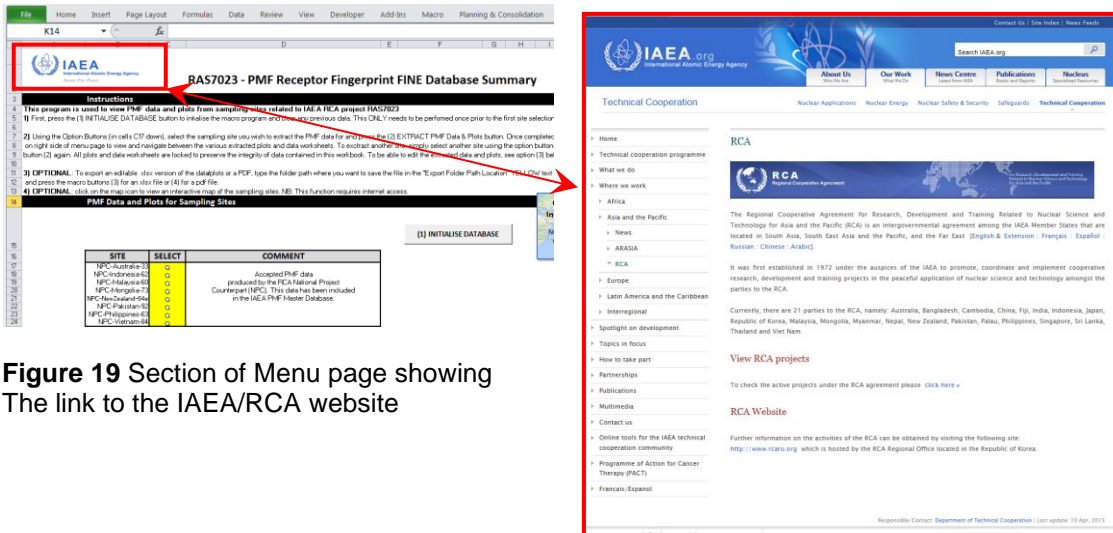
File Home Insert Page Layout Formulas Data Review View Developer Add-Ins Macro Planning & Consolidation

K14

$f_x$

C D E F G H I

IAEA
International Atomic Energy Agency
Atoms for Peace

RAS7023 - PMF Receptor Fingerprint FINE Database Summary

Instructions
This program is used to view PMF data and plots from sampling sites related to IAEA RCA project RAS7023
1) First, press the (1) INITIALISE DATABASE button to initialise the macro program and clear any previous data. This ONLY needs to be performed once prior to the first site selection

2) Using the Option Buttons (in cells C17 down), select the sampling site you wish to extract the PMF data for and press the (2) EXTRACT PMF Data & Plots button. Once completed on right side of menu page to view and navigate between the various extracted plots and data worksheets. To extract another site simply select another site using the option button button (2) again. All plots and data worksheets are locked to preserve the integrity of data contained in this workbook. To be able to edit the extracted data and plots, see option (3) bel

3) OPTIONAL: To export an editable .xlsx version of the dataplots or a PDF, type the folder path where you want to save the file in the "Export Folder Path Location" YELLOW text and press the macro buttons (3) for an xlsx file or (4) for a pdf file.
4) OPTIONAL: click on the map icon to view an interactive map of the sampling sites. NB: This function requires internet access.

PMF Data and Plots for Sampling Sites

(1) INITIALISE DATABASE

| SITE | SELECT | COMMENT |
|---|---|---|
| NPC-Australia-33 | | Accepted PMF data produced by the RCA National Project Counterpart (NPC). This data has been included in the IAEA PMF Master Database. |
| NPC-Indonesia-62 | | |
| NPC-Malaysia-60 | | |
| NPC-Mongolia-73 | | |
| NPC-New Zealand-64 | | |
| NPC-Pakistan-92 | | |
| NPC-Philippines-63 | | |
| NPC-Vietnam-84 | | |

**Figure 19** Section of Menu page showing The link to the IAEA/RCA website

Contact Us | Site Index | News Feeds

IAEA.org
International Atomic Energy Agency

Search IAEA.org

About Us
Who We Are

Our Work
What We Do

News Centre
Latest from IAEA

Publications
Books and Reports

Nucleus
Specialised Resources

Technical Cooperation

Nuclear Applications Nuclear Energy Nuclear Safety & Security Safeguards Technical Cooperation

Home
Technical cooperation programme
What we do
Where we work
Africa
Asia and the Pacific
News
ARASIA
RCA
Europe
Latin America and the Caribbean
Interregional
Spotlight on development
Topics in focus
How to take part
Partnerships
Publications
Multimedia
Contact us
Online tools for the IAEA technical cooperation community
Programme of Action for Cancer Therapy (PACT)
Français/Espanol

RCA

RCA
Regional Cooperative Agreement

The Regional Cooperative Agreement for Research, Development and Training Related to Nuclear Science and Technology for Asia and the Pacific

The Regional Cooperative Agreement for Research, Development and Training Related to Nuclear Science and Technology for Asia and the Pacific (RCA) is an intergovernmental agreement among the IAEA Member States that are located in South Asia, South East Asia and the Pacific, and the Far East. [English & Extension : Français : Español : Russian : Chinese : Arabic].

It was first established in 1972 under the auspices of the IAEA to promote, coordinate and implement cooperative research, development and training projects in the peaceful application of nuclear science and technology amongst the parties to the RCA.

Currently, there are 21 parties to the RCA, namely: Australia, Bangladesh, Cambodia, China, Fiji, India, Indonesia, Japan, Republic of Korea, Malaysia, Mongolia, Myanmar, Nepal, New Zealand, Pakistan, Palau, Philippines, Singapore, Sri Lanka, Thailand and Viet Nam.

View RCA projects

To check the active projects under the RCA agreement please click here »

RCA Website

Further information on the activities of the RCA can be obtained by visiting the following site: http://www.rcaro.org which is hosted by the RCA Regional Office located in the Republic of Korea.

Responsible/Contact: Department of Technical Cooperation | Last update: 10 Apr, 2015